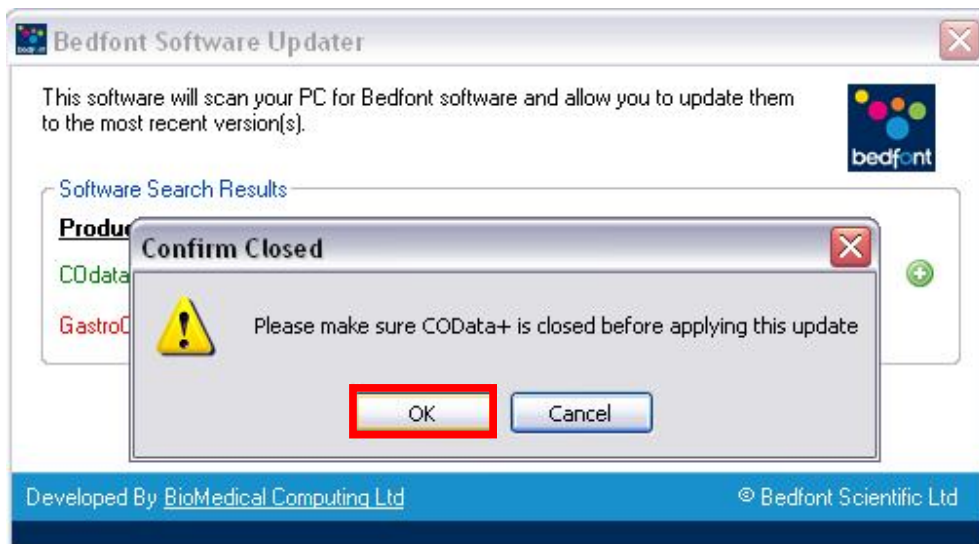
Bedfont Software Updater

This software will scan your PC for Bedfont software and allow you to update them to the most recent version(s).

bedfont

Software Search Results

Produc

COdata

GastroC

Confirm Closed

Please make sure COData+ is closed before applying this update

OK

Cancel

Developed By BioMedical Computing Ltd

© Bedfont Scientific Ltd